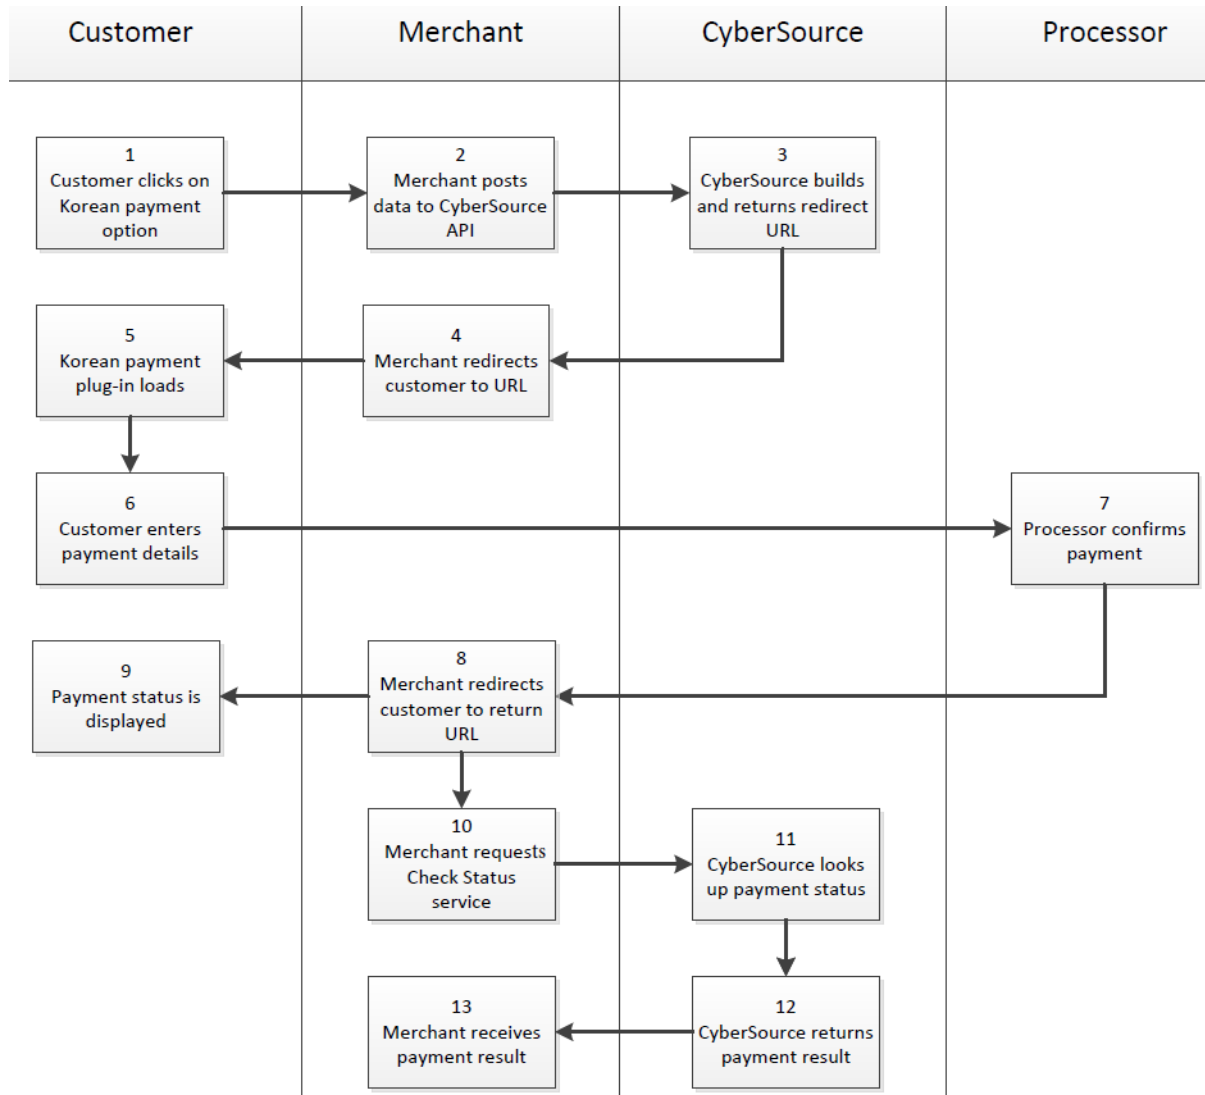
Customer

Merchant

CyberSource

Processor

1
Customer clicks on Korean payment option

2
Merchant posts data to CyberSource API

3
CyberSource builds and returns redirect URL

4
Merchant redirects customer to URL

5
Korean payment plug-in loads

6
Customer enters payment details

7
Processor confirms payment

8
Merchant redirects customer to return URL

9
Payment status is displayed

10
Merchant requests Check Status service

11
CyberSource looks up payment status

12
CyberSource returns payment result

13
Merchant receives payment result